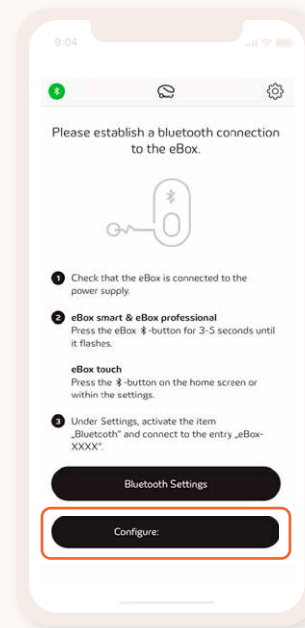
9:04

Please establish a bluetooth connection to the eBox.

1 Check that the eBox is connected to the power supply.

2 eBox smart & eBox professional
Press the eBox -button for 3-5 seconds until it flashes.

eBox touch
Press the -button on the home screen or within the settings.

3 Under Settings, activate the item „Bluetooth" and connect to the entry „eBox-XXXX".

Bluetooth Settings

Configure: